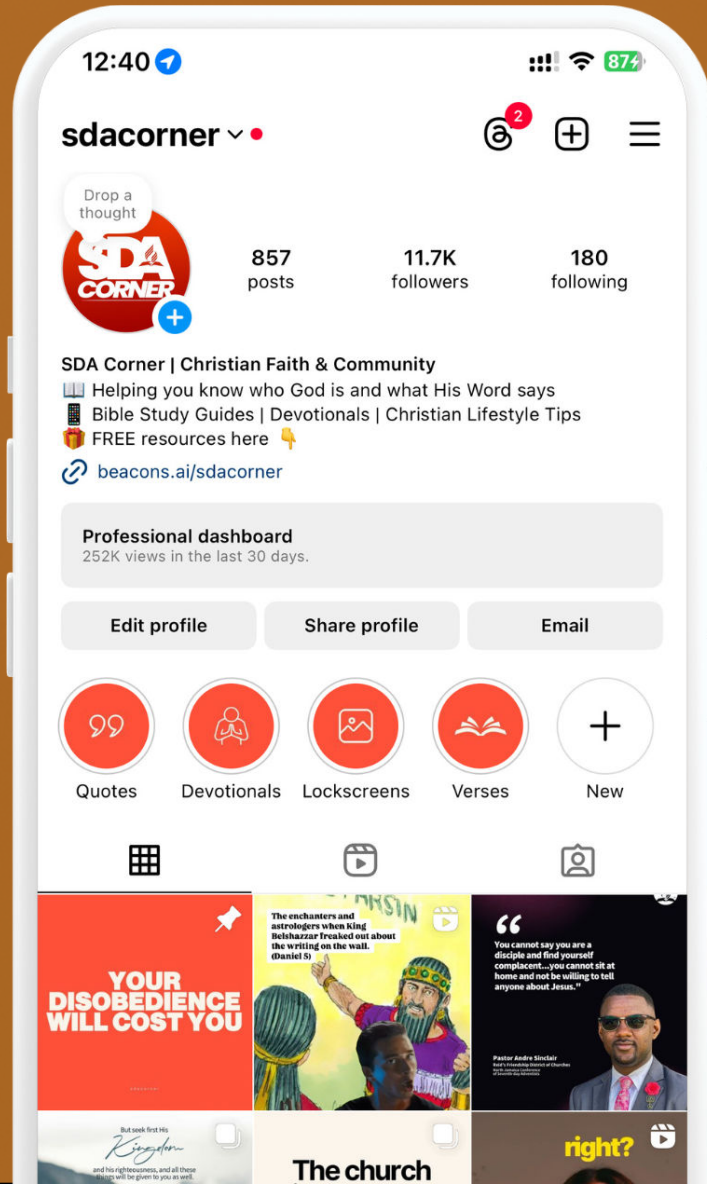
12:40

87

sdacorner

2

Drop a thought

SDA CORNER

857 posts

11.7K followers

180 following

SDA Corner | Christian Faith & Community
📖 Helping you know who God is and what His Word says
📱 Bible Study Guides | Devotionals | Christian Lifestyle Tips
🎁 FREE resources here 👇
beacons.ai/sdacorner

Professional dashboard
252K views in the last 30 days.

Edit profile

Share profile

Email

Quotes

Devotionals

Lockscreens

Verses

New

YOUR DISOBEDIENCE WILL COST YOU

The enchanters and astrologers when King Belshazzar freaked out about the writing on the wall. (Daniel 5)

"You cannot say you are a disciple and find yourself complacent...you cannot sit at home and not be willing to tell anyone about Jesus."

Pastor Andre Sinclair

But seek first His Kingdom and his righteousness, and all these things will be given to you as well.

The church

right?